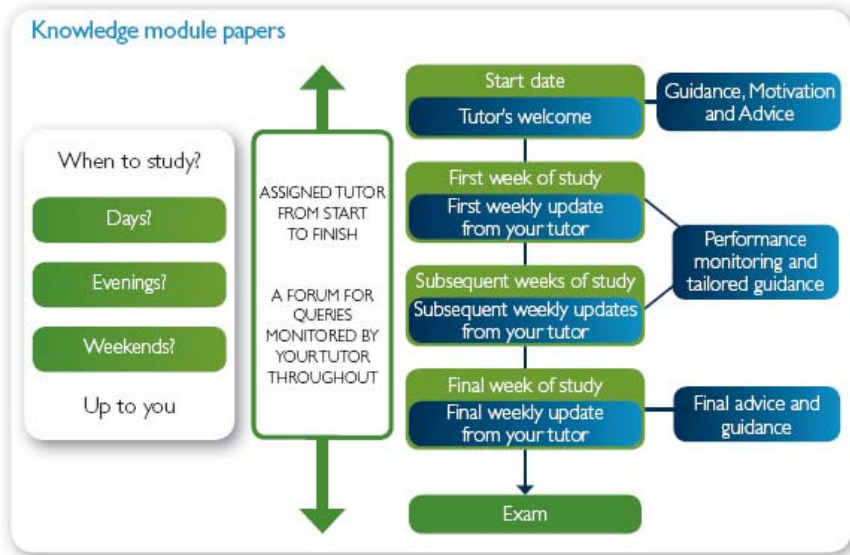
Knowledge module papers

When to study?

Days?

Evenings?

Weekends?

Up to you

ASSIGNED TUTOR FROM START TO FINISH

A FORUM FOR QUERIES MONITORED BY YOURTUTOR THROUGHOUT

Start date

Tutor's welcome

Guidance, Motivation and Advice

First week of study

First weekly update from your tutor

Performance monitoring and tailored guidance

Subsequent weeks of study

Subsequent weekly updates from your tutor

Final week of study

Final weekly update from your tutor

Final advice and guidance

Exam